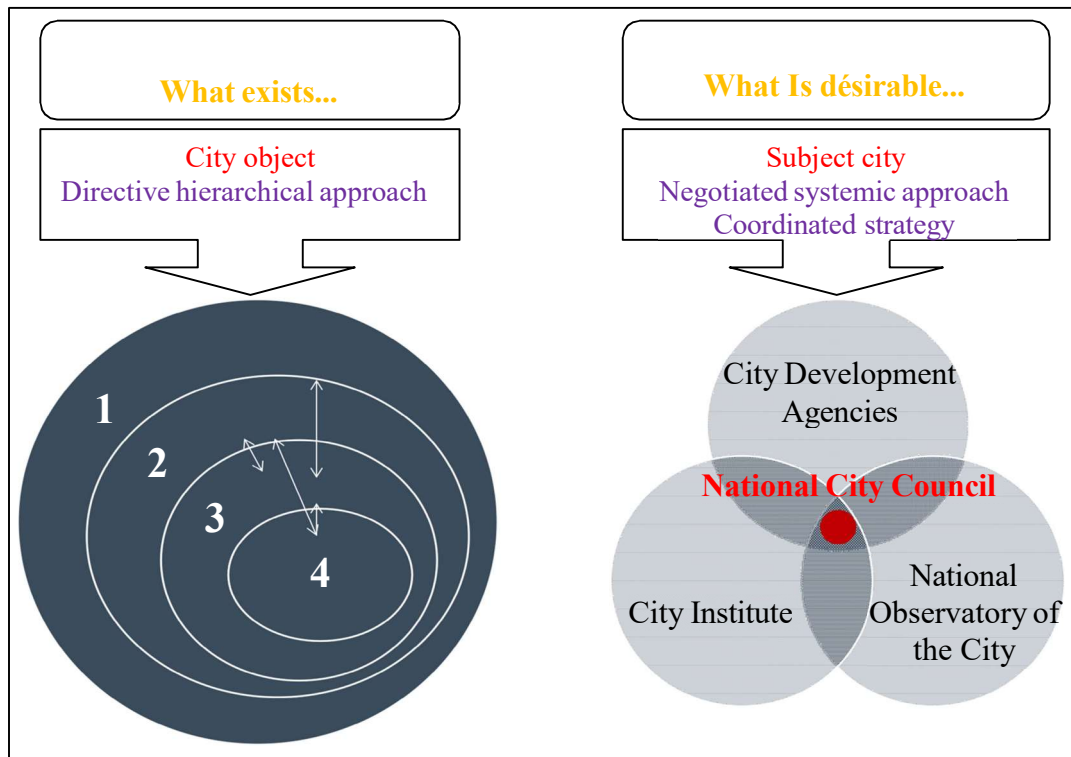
What exists...

City object
Directive hierarchical approach

1
2
3
4

What Is désirable...

Subject city
Negotiated systemic approach
Coordinated strategy

City Development Agencies

National City Council

City Institute

National Observatory of the City